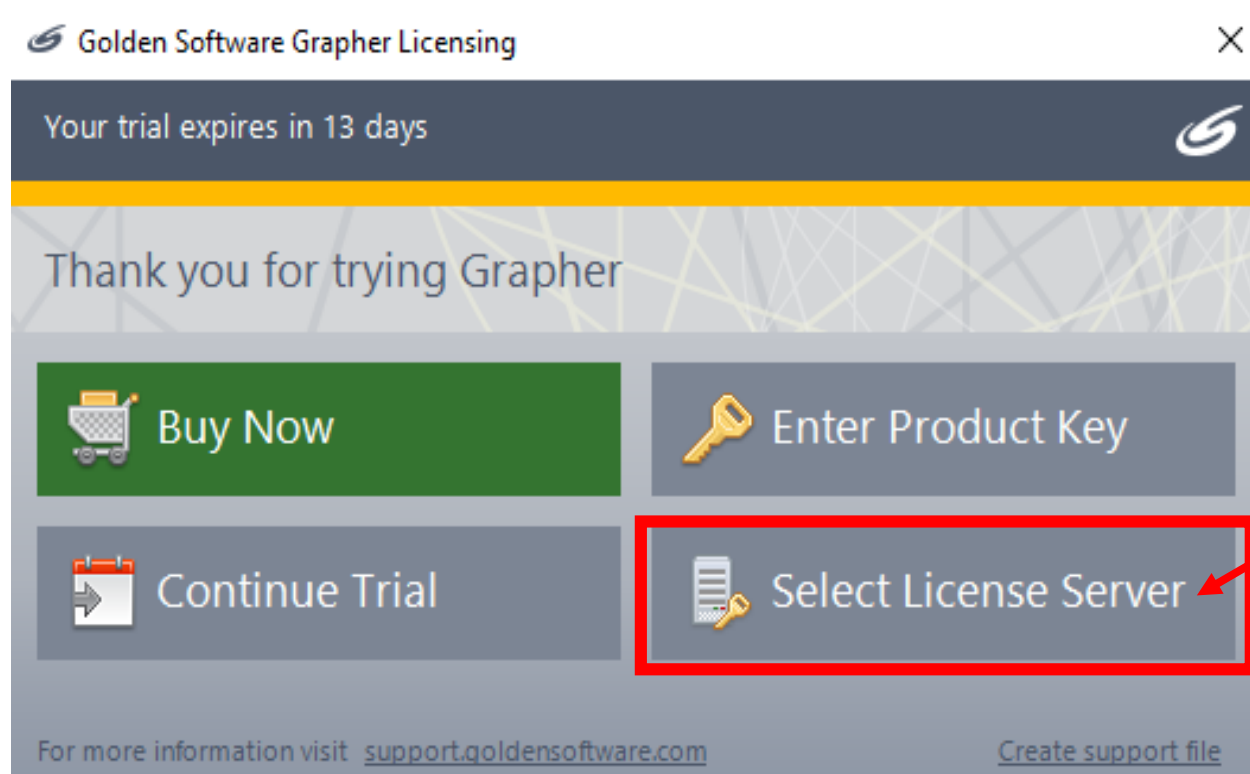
Golden Software Grapher Licensing

Your trial expires in 13 days

Thank you for trying Grapher

Buy Now

Enter Product Key

Continue Trial

Select License Server

For more information visit support.goldensoftware.com

Create support file